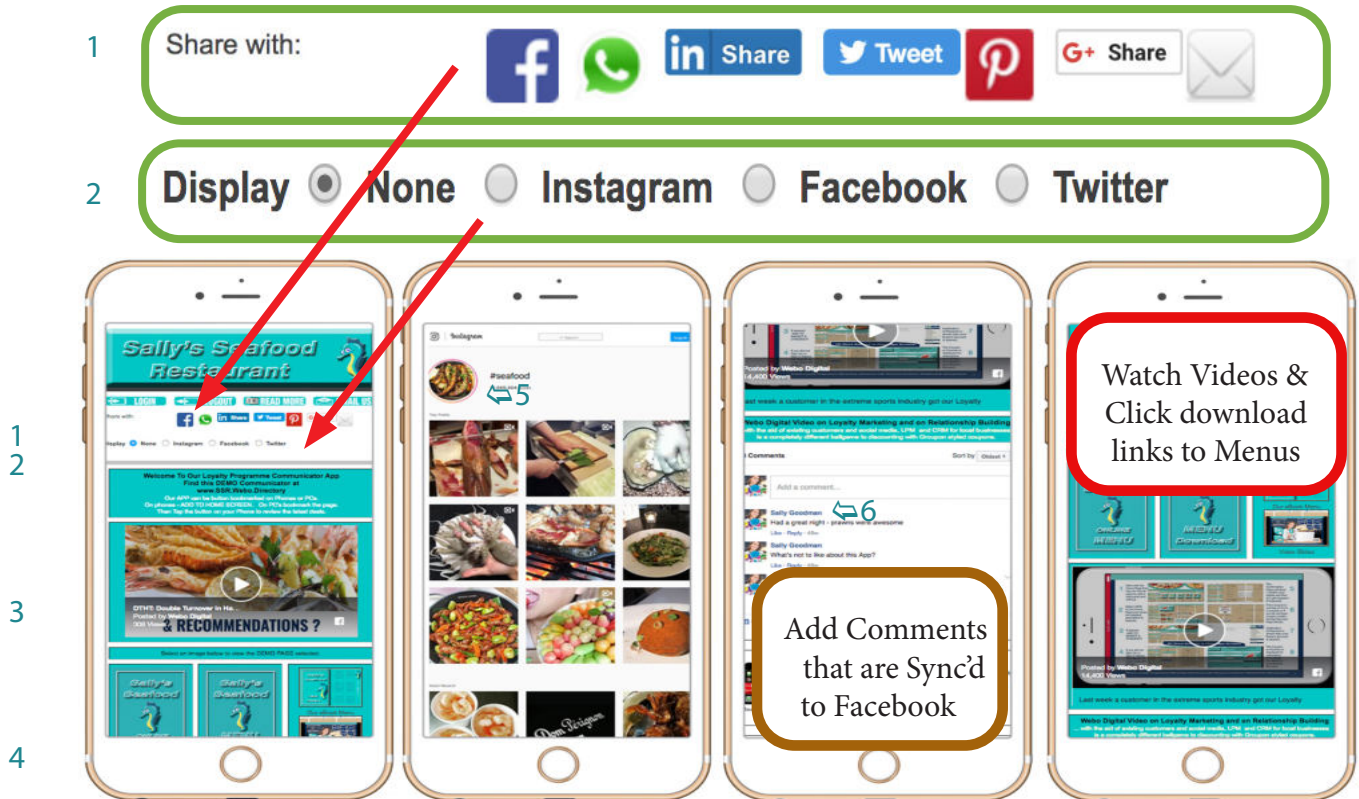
1

Share with:

in Share

Tweet

G+ Share

2

Display None Instagram Facebook Twitter

Sally's Seafood Restaurant

LOGIN

ABOUT

READ MORE

EMAIL US

Share with:

Share

Tweet

Display None Instagram Facebook Twitter

1
2

Welcome To Our Loyalty Programme Communicator App

Find this DEMO Communicator at

www.SSR.Webo.Directory

3

DTHT: Double Turnover In Ha...

Posted by Webo Digital

& RECOMMENDATIONS ?

Sally's Seafood

Sally's Seafood

4

Instagram

#seafood

⇦5

Posted by Webo Digital

14,400 Views

Last week a customer in the extreme sports industry got our Loyalty

Webo Digital Video on Loyalty Marketing and on Relationship Building

Comments

Sort by Oldest

Add a comment...

⇦6

Sally Goodman

Had a great night - prawns were awesome

Like · Reply

Sally Goodman

What's not to like about this App?

Like · Reply

Add Comments that are Sync'd to Facebook

Watch Videos & Click download links to Menus

ONLINE MENU

MENU Download

Posted by Webo Digital

14,400 Views

Last week a customer in the extreme sports industry got our Loyalty

Webo Digital Video on Loyalty Marketing and on Relationship Building